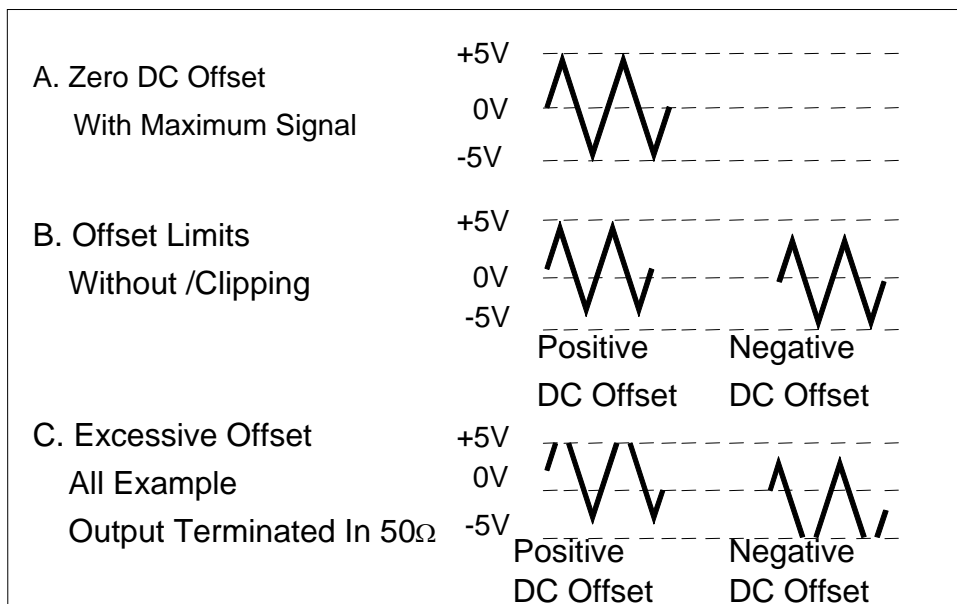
A. Zero DC Offset
With Maximum Signal

+5V
0V
-5V

B. Offset Limits
Without /Clipping

+5V
0V
-5V

Positive
DC Offset

Negative
DC Offset

C. Excessive Offset
All Example
Output Terminated In 50Ω

+5V
0V
-5V

Positive
DC Offset

Negative
DC Offset